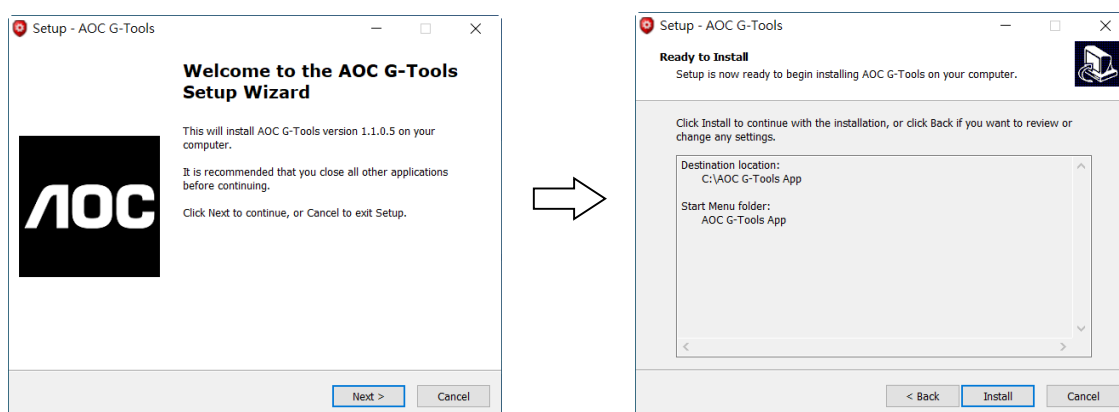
Setup - AOC G-Tools

Welcome to the AOC G-Tools Setup Wizard

AOC

This will install AOC G-Tools version 1.1.0.5 on your computer.

It is recommended that you close all other applications before continuing.

Click Next to continue, or Cancel to exit Setup.

Next >

Cancel

Setup - AOC G-Tools

Ready to Install

Setup is now ready to begin installing AOC G-Tools on your computer.

Click Install to continue with the installation, or click Back if you want to review or change any settings.

Destination location:
C:\AOC G-Tools App

Start Menu folder:
AOC G-Tools App

< Back

Install

Cancel